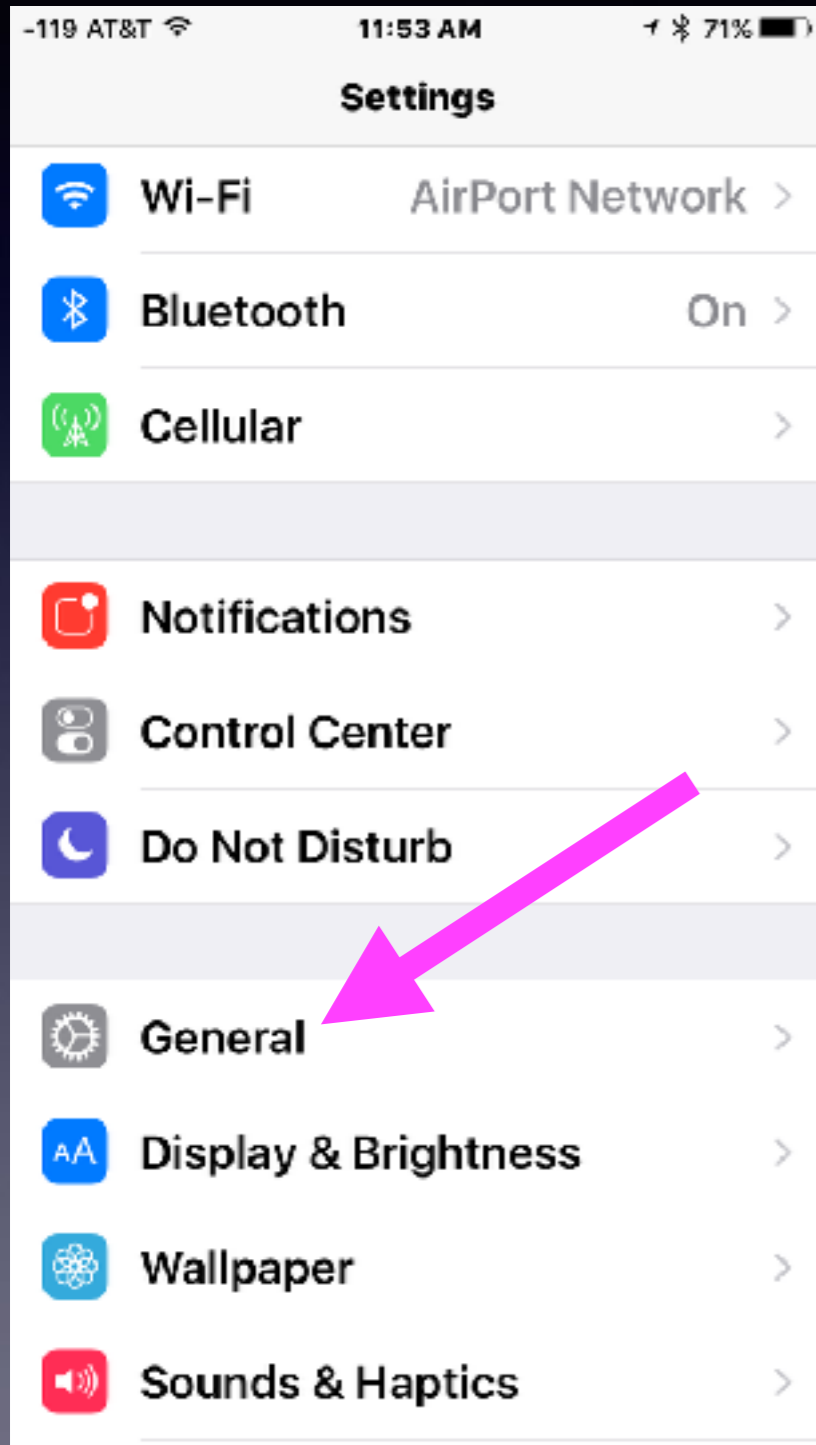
-119 AT&T 11:53 AM 71%

Settings

Wi-Fi AirPort Network >

Bluetooth On >

Cellular >

Notifications >

Control Center >

Do Not Disturb >

General >

AA Display & Brightness >

Wallpaper >

Sounds & Haptics >